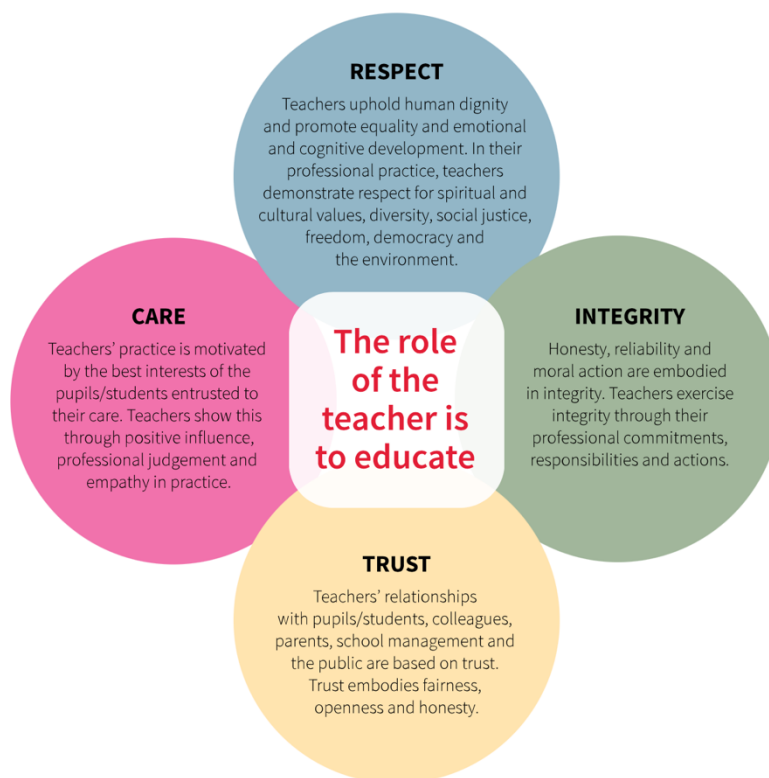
RESPECT

Teachers uphold human dignity and promote equality and emotional and cognitive development. In their professional practice, teachers demonstrate respect for spiritual and cultural values, diversity, social justice, freedom, democracy and the environment.

CARE

Teachers' practice is motivated by the best interests of the pupils/students entrusted to their care. Teachers show this through positive influence, professional judgement and empathy in practice.

The role of the teacher is to educate

INTEGRITY

Honesty, reliability and moral action are embodied in integrity. Teachers exercise integrity through their professional commitments, responsibilities and actions.

TRUST

Teachers' relationships with pupils/students, colleagues, parents, school management and the public are based on trust. Trust embodies fairness, openness and honesty.